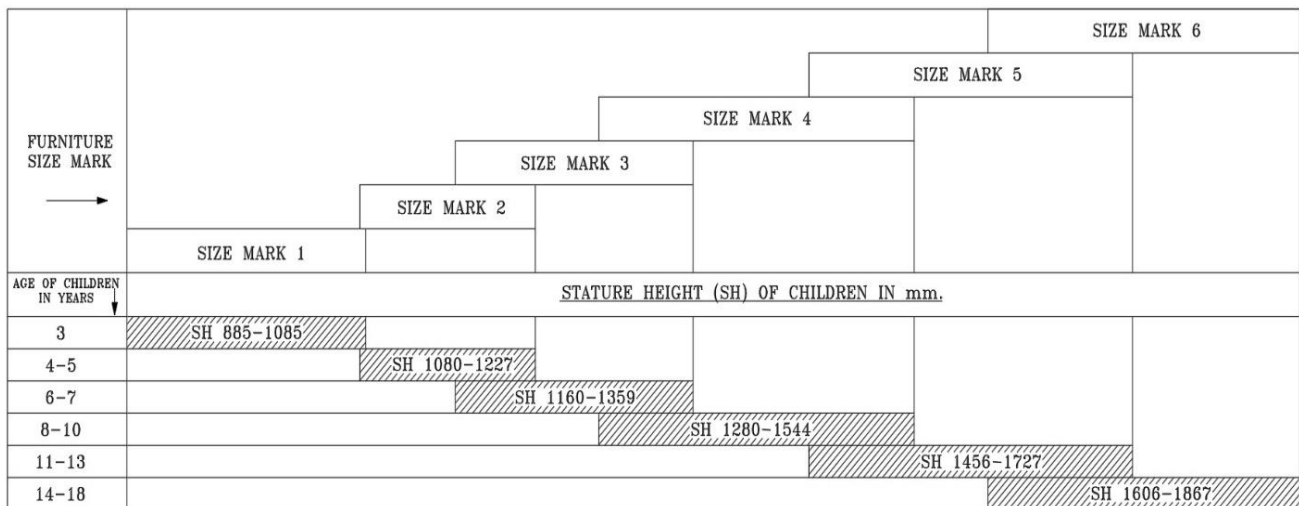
SIZE MARK 6

SIZE MARK 5

SIZE MARK 4

SIZE MARK 3

SIZE MARK 2

SIZE MARK 1

FURNITURE SIZE MARK

AGE OF CHILDREN IN YEARS

STATURE HEIGHT (SH) OF CHILDREN IN mm.

| AGE | STATURE HEIGHT |
|---|---|
| 3 | SH 885–1085 |
| 4–5 | SH 1080–1227 |
| 6–7 | SH 1160–1359 |
| 8–10 | SH 1280–1544 |
| 11–13 | SH 1456–1727 |
| 14–18 | SH 1606–1867 |